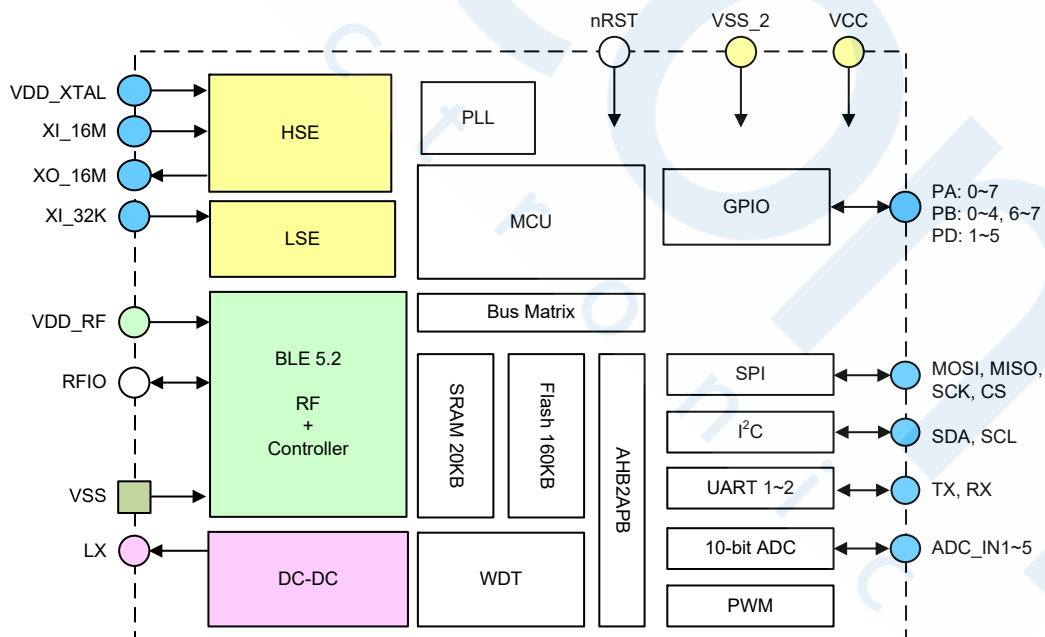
nRST
VSS_2
VCC

VDD_XTAL
XI_16M
XO_16M
XI_32K

HSE
LSE
PLL
MCU
GPIO

PA: 0~7
PB: 0~4, 6~7
PD: 1~5

Bus Matrix

VDD_RF
RFIO
VSS
LX

BLE 5.2

RF
+
Controller

SRAM 20KB
Flash 160KB
AHB2APB

SPI
$I^2C$
UART 1~2
10-bit ADC
PWM

MOSI, MISO, SCK, CS
SDA, SCL
TX, RX
ADC_IN1~5

DC-DC
WDT